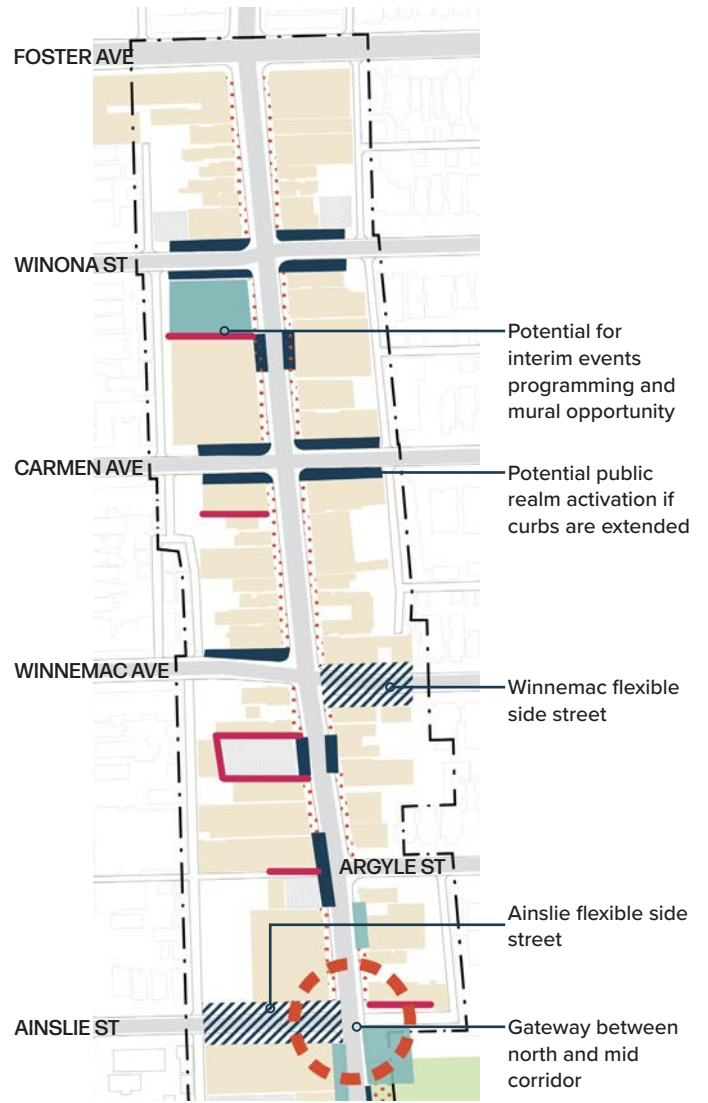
FOSTER AVE

WINONA ST

Potential for interim events programming and mural opportunity

CARMEN AVE

Potential public realm activation if curbs are extended

WINNEMAC AVE

Winnemac flexible side street

ARGYLE ST

Ainslie flexible side street

AINSLIE ST

Gateway between north and mid corridor